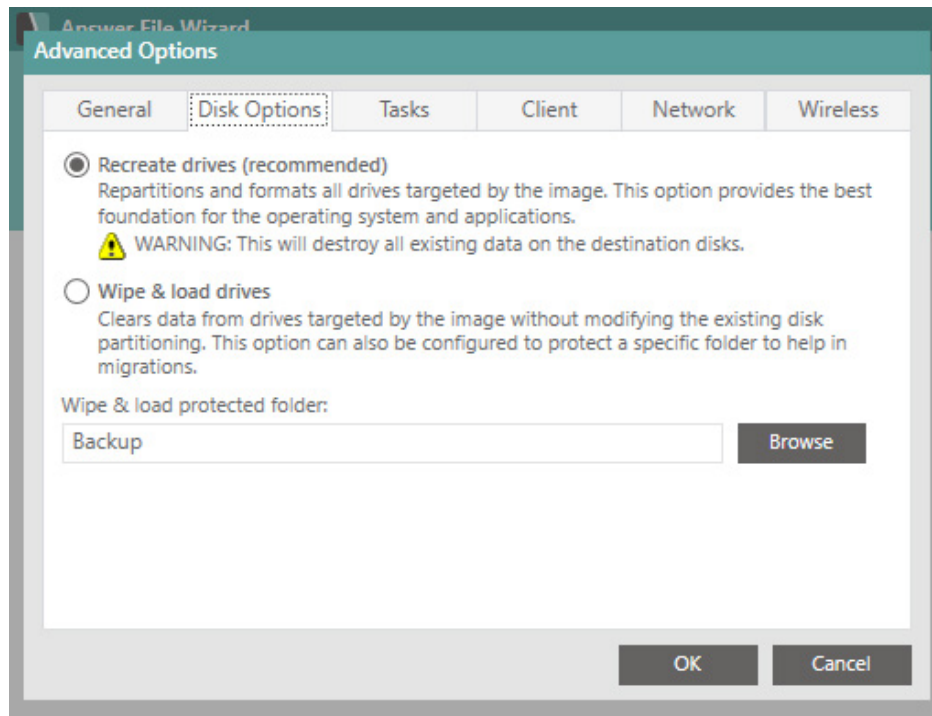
Answer File Wizard
Advanced Options

General | Disk Options | Tasks | Client | Network | Wireless

Recreate drives (recommended)
Repartitions and formats all drives targeted by the image. This option provides the best foundation for the operating system and applications.
WARNING: This will destroy all existing data on the destination disks.

Wipe & load drives
Clears data from drives targeted by the image without modifying the existing disk partitioning. This option can also be configured to protect a specific folder to help in migrations.

Wipe & load protected folder:
Backup
Browse

OK
Cancel